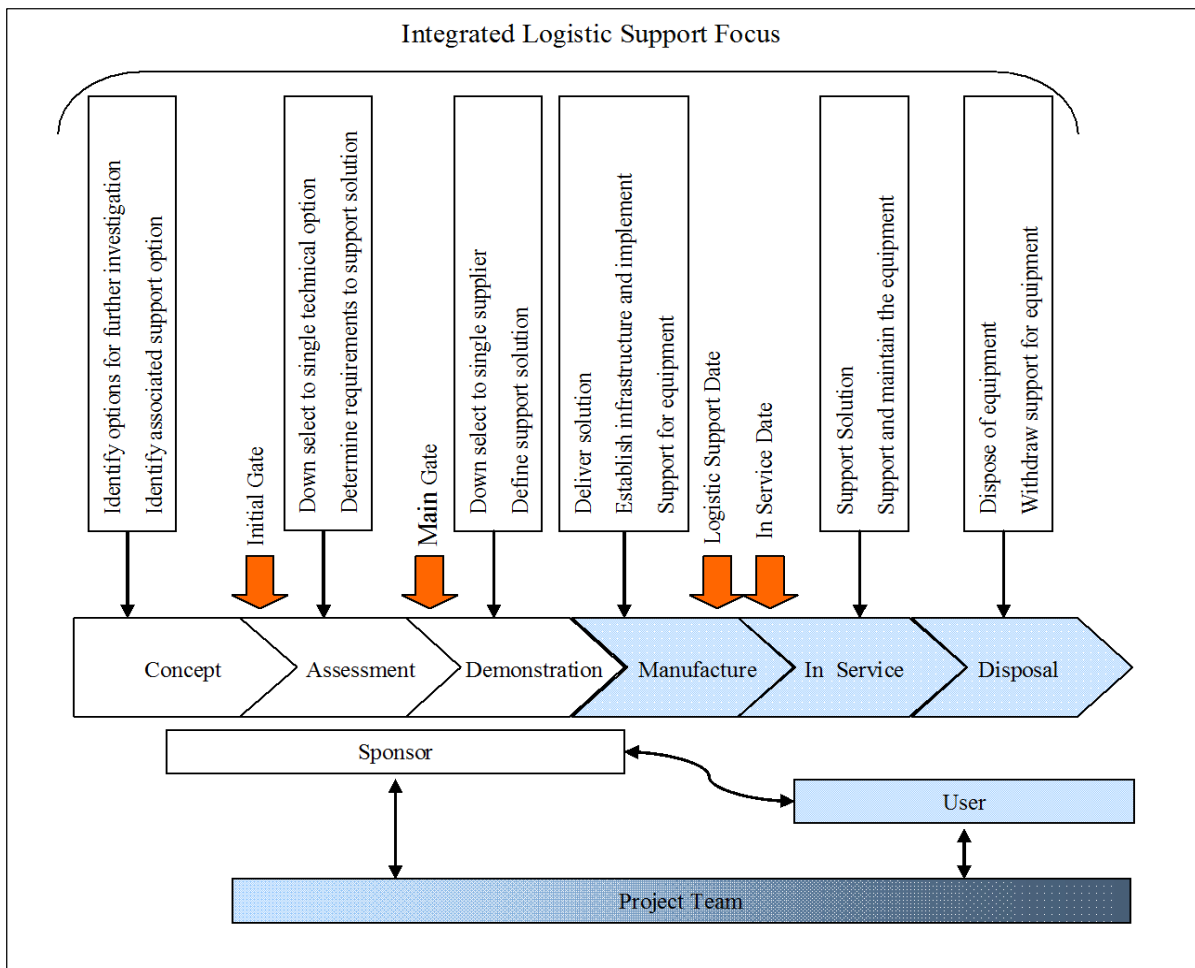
Integrated Logistic Support Focus

Identify options for further investigation
Identify associated support option

Initial Gate

Down select to single technical option
Determine requirements to support solution

Main Gate

Down select to single supplier
Define support solution

Deliver solution
Establish infrastructure and implement
Support for equipment

Logistic Support Date

In Service Date

Support Solution
Support and maintain the equipment

Dispose of equipment
Withdraw support for equipment

Concept

Assessment

Demonstration

Manufacture

In Service

Disposal

Sponsor

User

Project Team